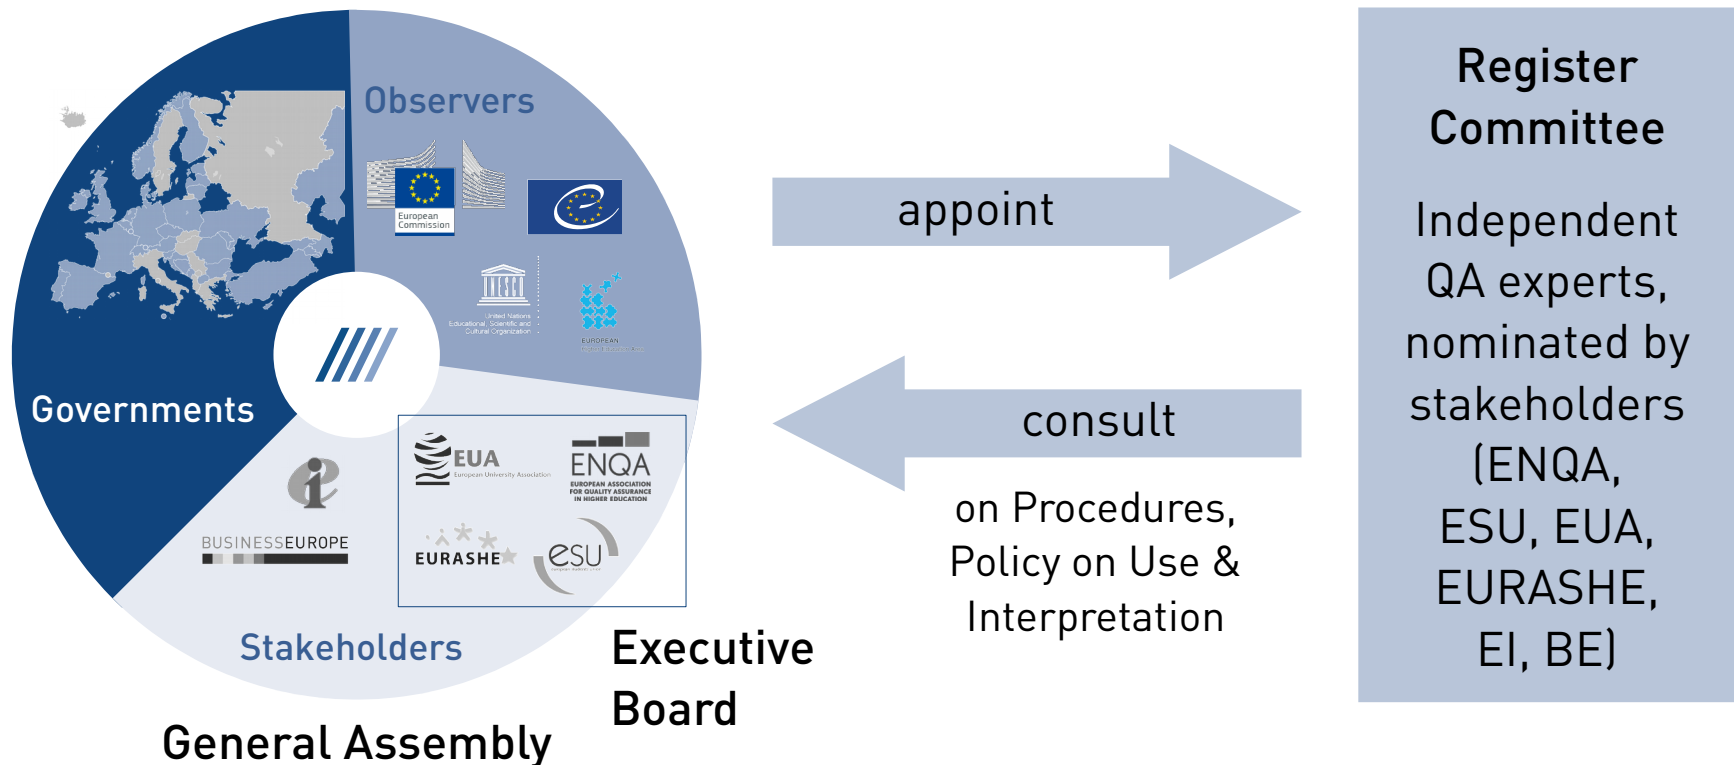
Observers

European Commission

United Nations Educational, Scientific and Cultural Organization

EUROPEAN

Governments

EUA European University Association

ENQA EUROPEAN ASSOCIATION FOR QUALITY ASSURANCE IN HIGHER EDUCATION

BUSINESSEUROPE

EURASHE

esu

Stakeholders

Executive Board

General Assembly

appoint

consult

on Procedures, Policy on Use & Interpretation

Register Committee

Independent QA experts, nominated by stakeholders (ENQA, ESU, EUA, EURASHE, EI, BE)